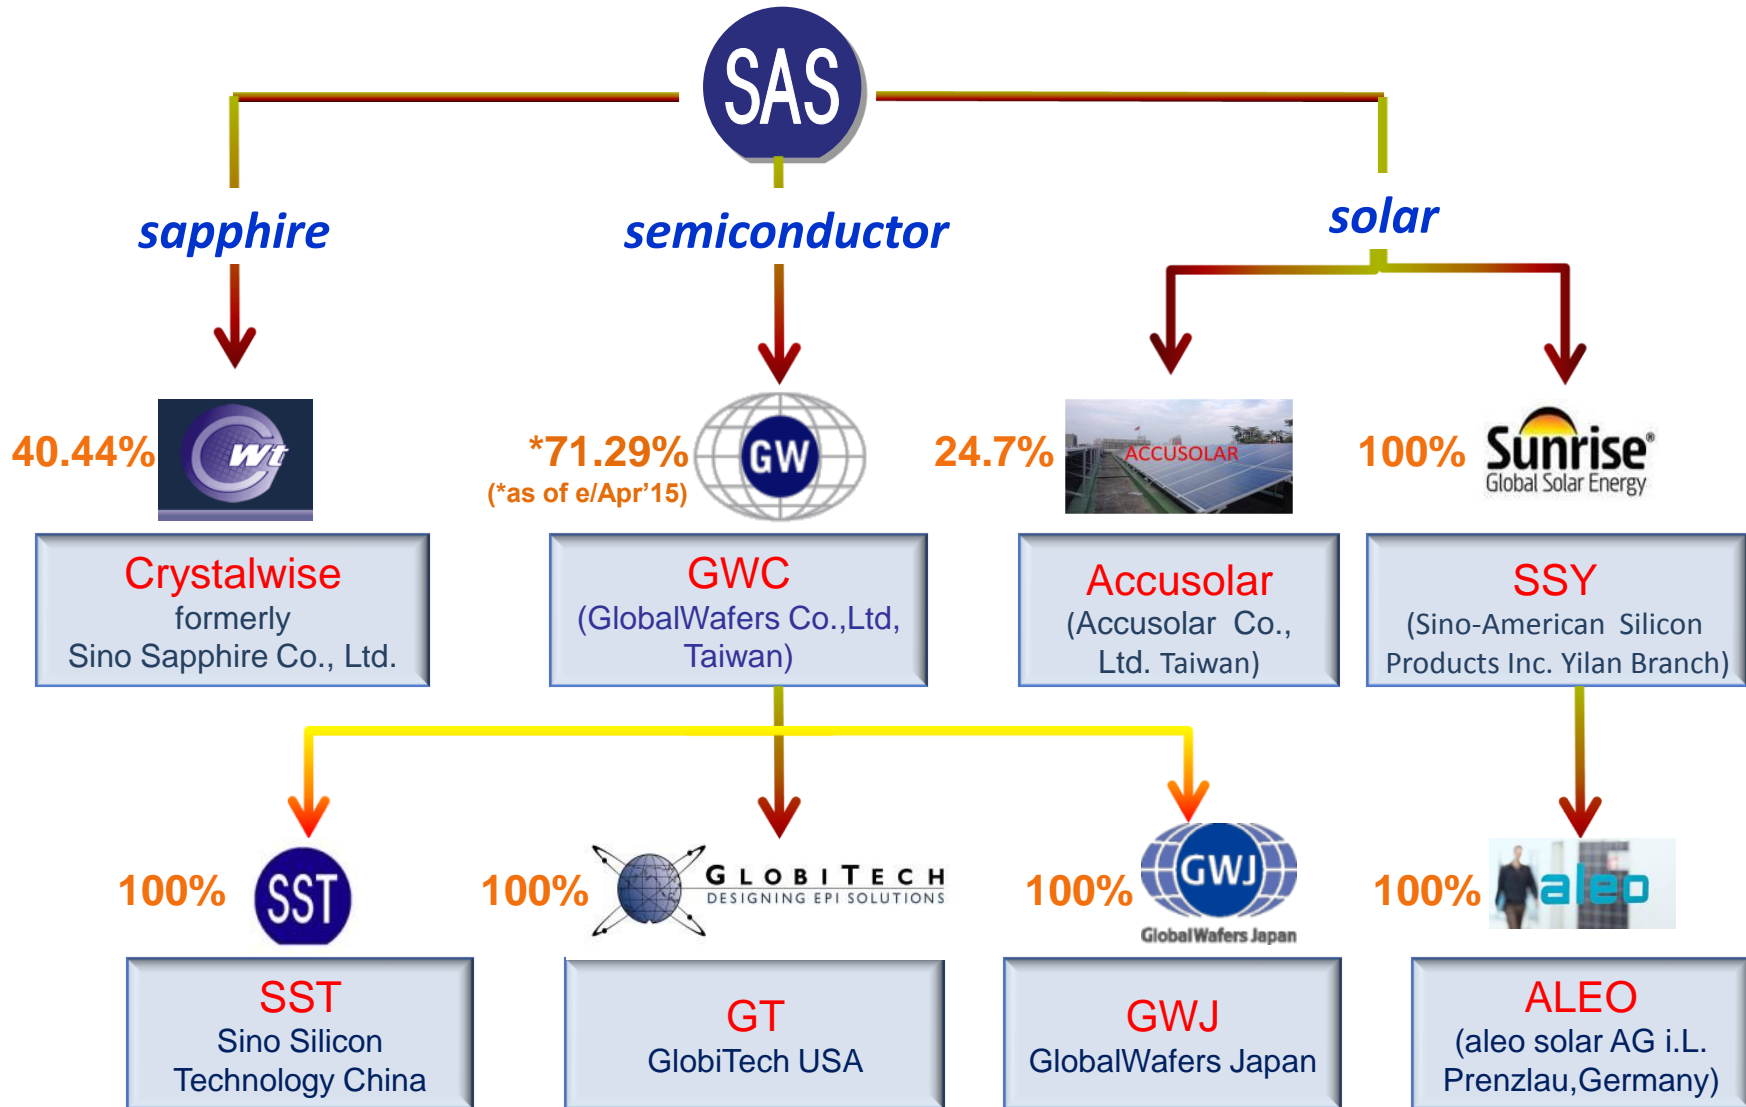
SAS

sapphire

semiconductor

solar

40.44%

wt

Crystalwise
formerly
Sino Sapphire Co., Ltd.

*71.29%
(*as of e/Apr'15)

GW

GWC
(GlobalWafers Co.,Ltd, Taiwan)

24.7%

ACCUSOLAR

Accusolar
(Accusolar Co., Ltd. Taiwan)

100%

Sunrise®
Global Solar Energy

SSY
(Sino-American Silicon Products Inc. Yilan Branch)

100%

SST

SST
Sino Silicon Technology China

100%

GLOBITECH
DESIGNING EPI SOLUTIONS

GT
GlobiTech USA

100%

GWJ
GlobalWafers Japan

GWJ
GlobalWafers Japan

100%

aleo

ALEO
(aleo solar AG i.L. Prenzlau,Germany)